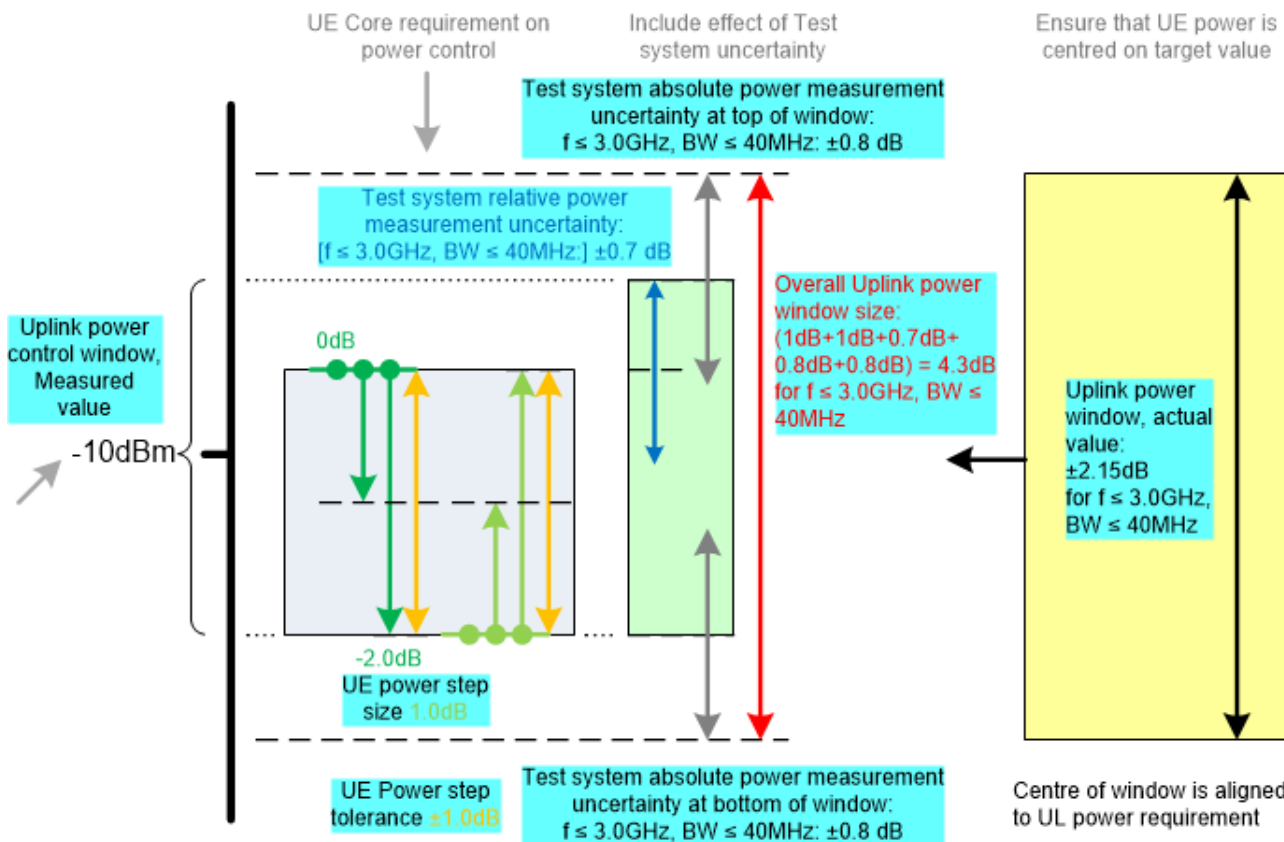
UE Core requirement on power control

Include effect of Test system uncertainty

Ensure that UE power is centred on target value

Test system absolute power measurement uncertainty at top of window: f ≤ 3.0GHz, BW ≤ 40MHz: ±0.8 dB

Test system relative power measurement uncertainty: [f ≤ 3.0GHz, BW ≤ 40MHz:] ±0.7 dB

Uplink power control window, Measured value

-10dBm

0dB

-2.0dB

UE power step size 1.0dB

Overall Uplink power window size: (1dB+1dB+0.7dB+ 0.8dB+0.8dB) = 4.3dB for f ≤ 3.0GHz, BW ≤ 40MHz

Uplink power window, actual value: ±2.15dB for f ≤ 3.0GHz, BW ≤ 40MHz

UE Power step tolerance ±1.0dB

Test system absolute power measurement uncertainty at bottom of window: f ≤ 3.0GHz, BW ≤ 40MHz: ±0.8 dB

Centre of window is aligned to UL power requirement